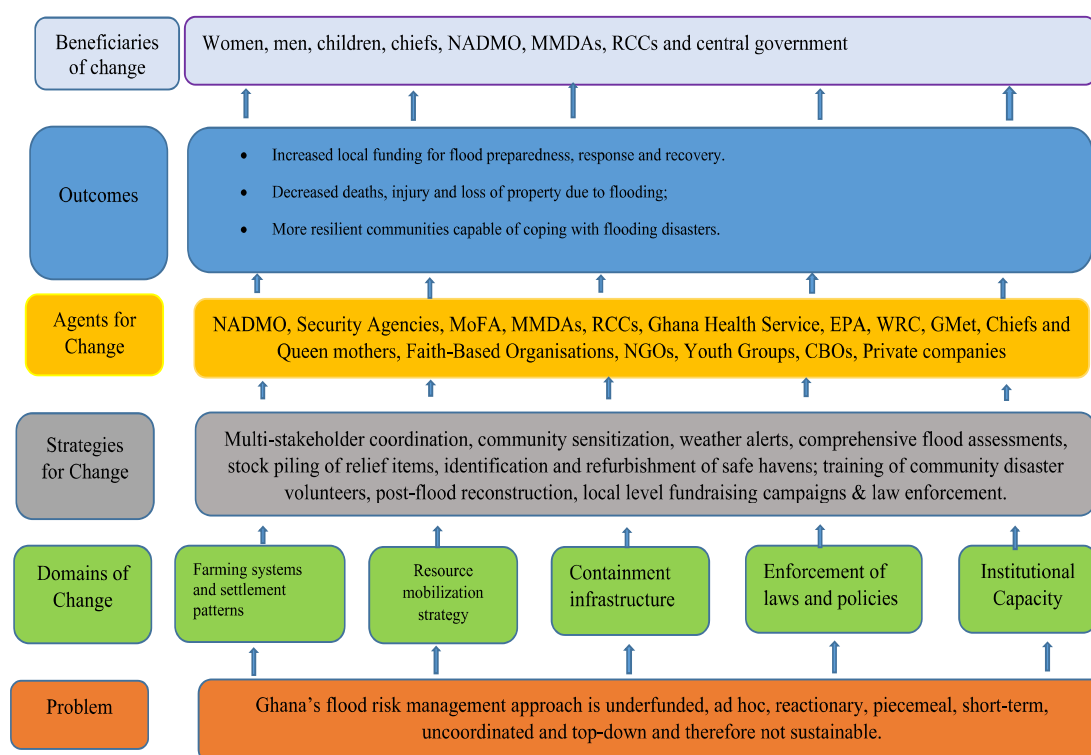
Beneficiaries of change

Women, men, children, chiefs, NADMO, MMDAs, RCCs and central government

Outcomes

- Increased local funding for flood preparedness, response and recovery.
- Decreased deaths, injury and loss of property due to flooding;
- More resilient communities capable of coping with flooding disasters.

Agents for Change

NADMO, Security Agencies, MoFA, MMDAs, RCCs, Ghana Health Service, EPA, WRC, GMet, Chiefs and Queen mothers, Faith-Based Organisations, NGOs, Youth Groups, CBOs, Private companies

Strategies for Change

Multi-stakeholder coordination, community sensitization, weather alerts, comprehensive flood assessments, stock piling of relief items, identification and refurbishment of safe havens; training of community disaster volunteers, post-flood reconstruction, local level fundraising campaigns & law enforcement.

Domains of Change

Farming systems and settlement patterns

Resource mobilization strategy

Containment infrastructure

Enforcement of laws and policies

Institutional Capacity

Problem

Ghana's flood risk management approach is underfunded, ad hoc, reactionary, piecemeal, short-term, uncoordinated and top-down and therefore not sustainable.